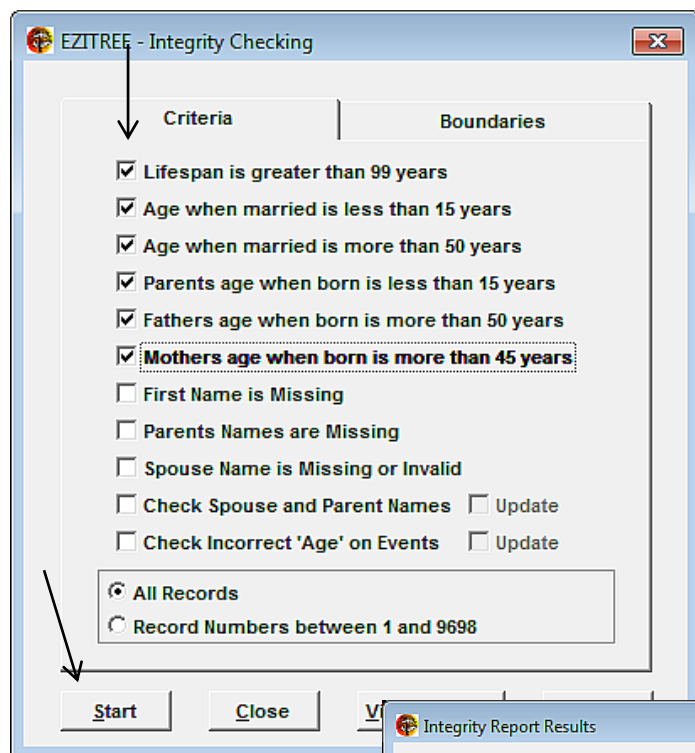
EZITREE - Integrity Checking

Criteria

Boundaries

Lifespan is greater than 99 years

Age when married is less than 15 years

Age when married is more than 50 years

Parents age when born is less than 15 years

Fathers age when born is more than 50 years

Mothers age when born is more than 45 years

First Name is Missing

Parents Names are Missing

Spouse Name is Missing or Invalid

Check Spouse and Parent Names

Update

Check Incorrect 'Age' on Events

Update

All Records

Record Numbers between 1 and 9698

Start

Close

Vi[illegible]

Integrity Report Results